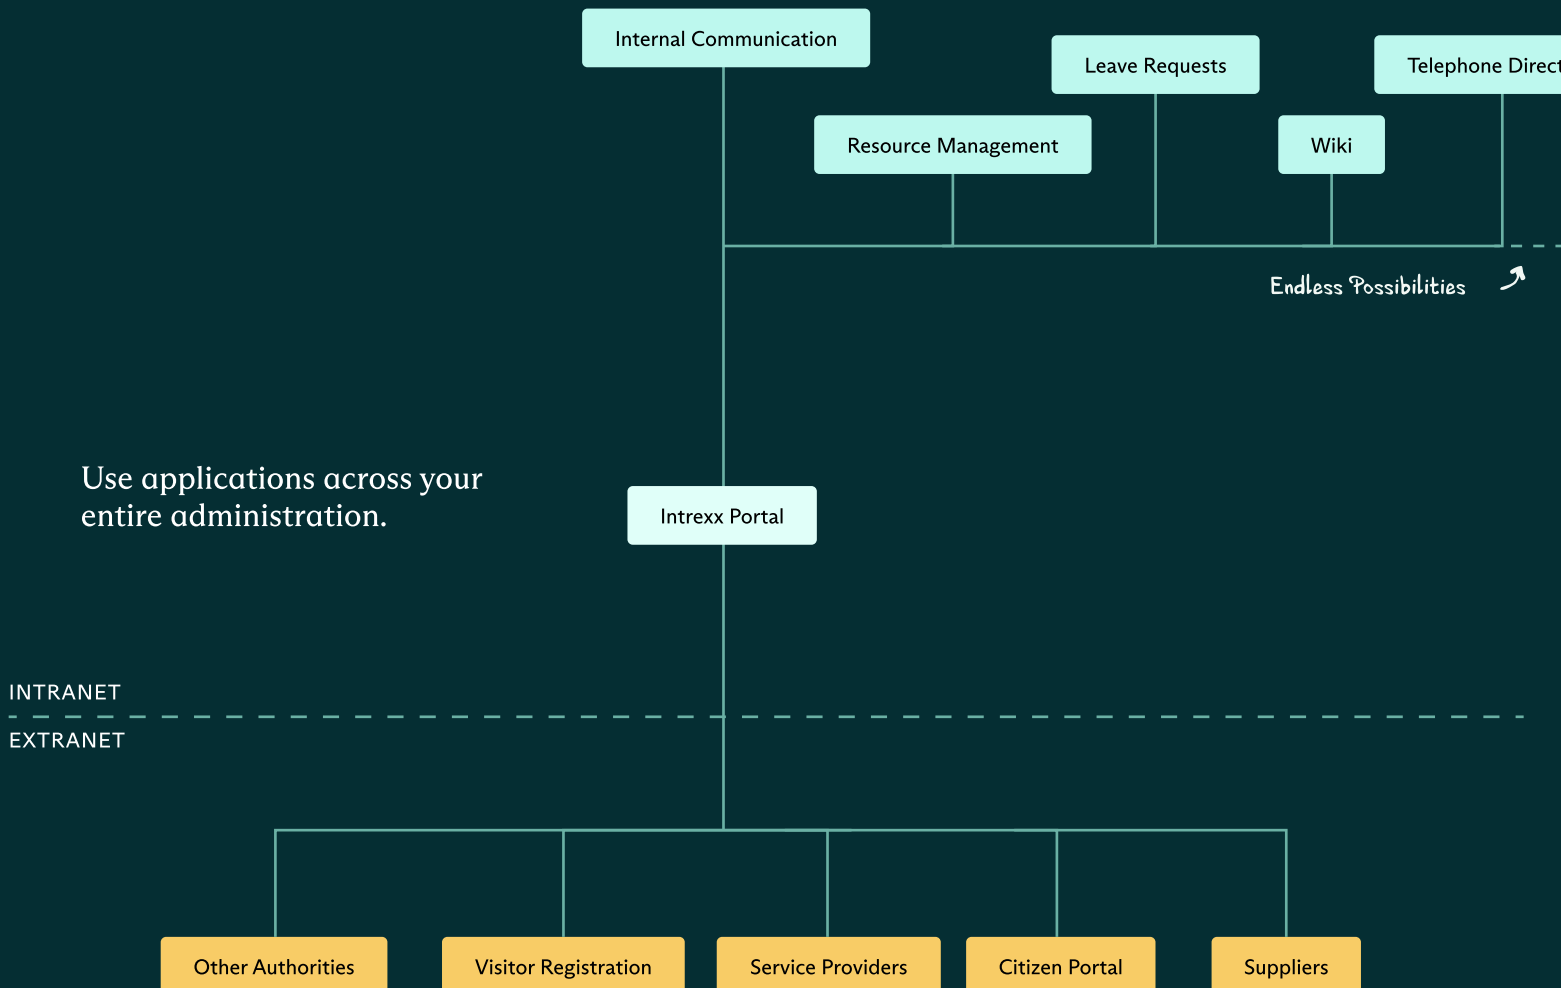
Internal Communication

Leave Requests

Telephone Direct

Resource Management

Wiki

Endless Possibilities

Use applications across your entire administration.

Intrexx Portal

INTRANET

EXTRANET

Other Authorities

Visitor Registration

Service Providers

Citizen Portal

Suppliers